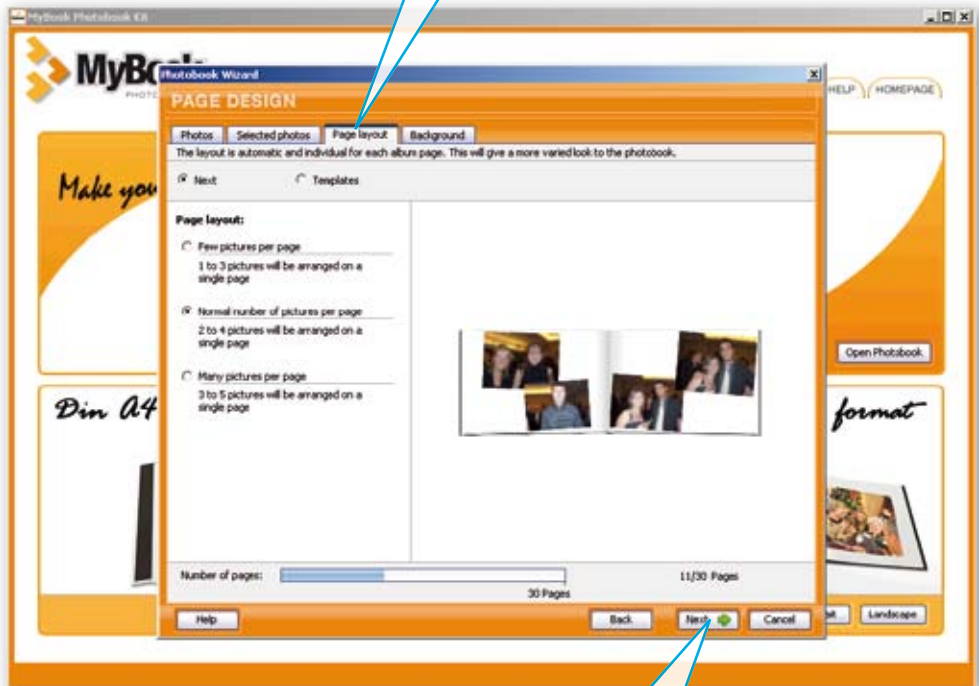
MyBook Photobook Kit

MyBo

PHOTO

HELP HOMEPAGE

Make you

Open Photobook

Din A4

format

Landscape

Photobook Wizard

PAGE DESIGN

Photos | Selected photos | Page layout | Background

The layout is automatic and individual for each album page. This will give a more varied look to the photobook.

Next Templates

Page layout:

Few pictures per page

1 to 3 pictures will be arranged on a single page

Normal number of pictures per page

2 to 4 pictures will be arranged on a single page

Many pictures per page

3 to 5 pictures will be arranged on a single page

Number of pages:

11/30 Pages

30 Pages

Help

Back

Next

Cancel